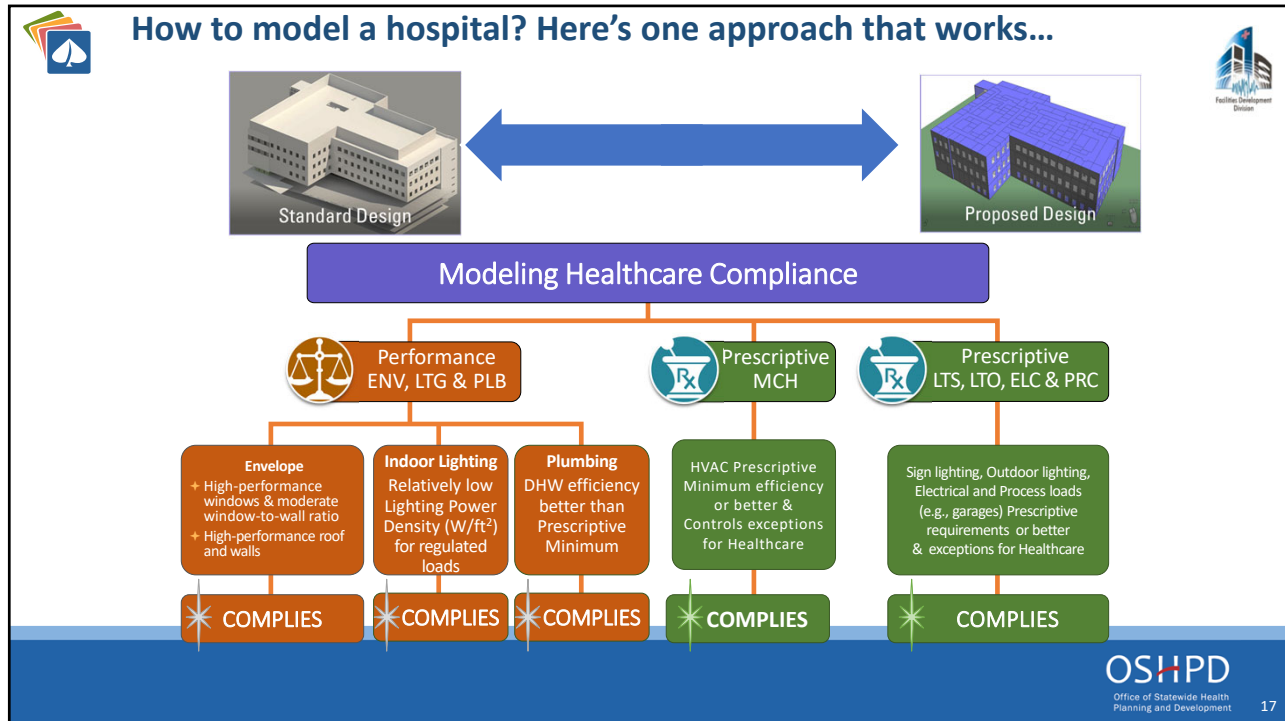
How to model a hospital? Here's one approach that works…

Facilities Development Division

Standard Design

Proposed Design

Modeling Healthcare Compliance

Performance ENV, LTG & PLB

Prescriptive MCH

Prescriptive LTS, LTO, ELC & PRC

Envelope
+ High-performance windows & moderate window-to-wall ratio
+ High-performance roof and walls

Indoor Lighting
Relatively low Lighting Power Density (W/ft$^2$) for regulated loads

Plumbing
DHW efficiency better than Prescriptive Minimum

HVAC Prescriptive Minimum efficiency or better & Controls exceptions for Healthcare

Sign lighting, Outdoor lighting, Electrical and Process loads (e.g., garages) Prescriptive requirements or better & exceptions for Healthcare

COMPLIES

COMPLIES

COMPLIES

COMPLIES

COMPLIES

OSHPD
Office of Statewide Health Planning and Development

17